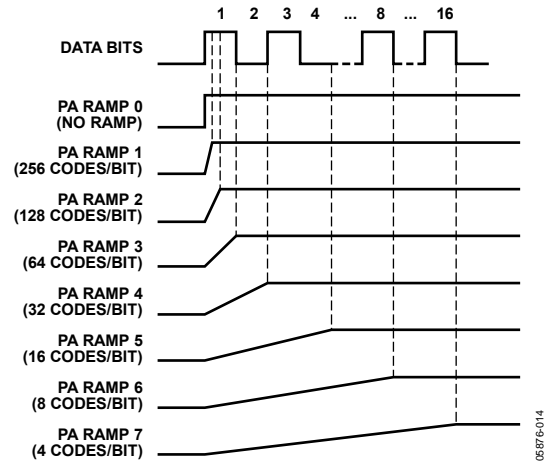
1 2 3 4 ... 8 ... 16

DATA BITS

PA RAMP 0 (NO RAMP)

PA RAMP 1 (256 CODES/BIT)

PA RAMP 2 (128 CODES/BIT)

PA RAMP 3 (64 CODES/BIT)

PA RAMP 4 (32 CODES/BIT)

PA RAMP 5 (16 CODES/BIT)

PA RAMP 6 (8 CODES/BIT)

PA RAMP 7 (4 CODES/BIT)

05876-014